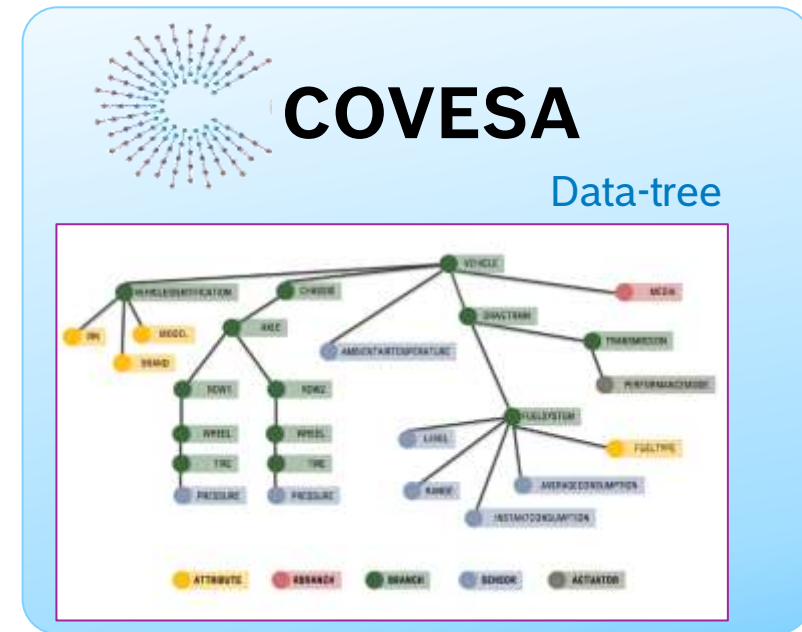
COVESA

Data-tree

VEHICLE
VEHICLEIDENTIFICATION
CHASSIS
MEDIA
VIN
MODEL
BRAND
AXLE
AMBIENTAIRTEMPERATURE
DRIVETRAIN
TRANSMISSION
PERFORMANCEMODE
ROW1
ROW2
WHEEL
WHEEL
TIRE
TIRE
PRESSURE
PRESSURE
FUELSYSTEM
LEVEL
FUELTYPE
RANGE
AVERAGECONSUMPTION
INSTANTCONSUMPTION

ATTRIBUTE
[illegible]
BRANCH
SENSOR
ACTUATOR